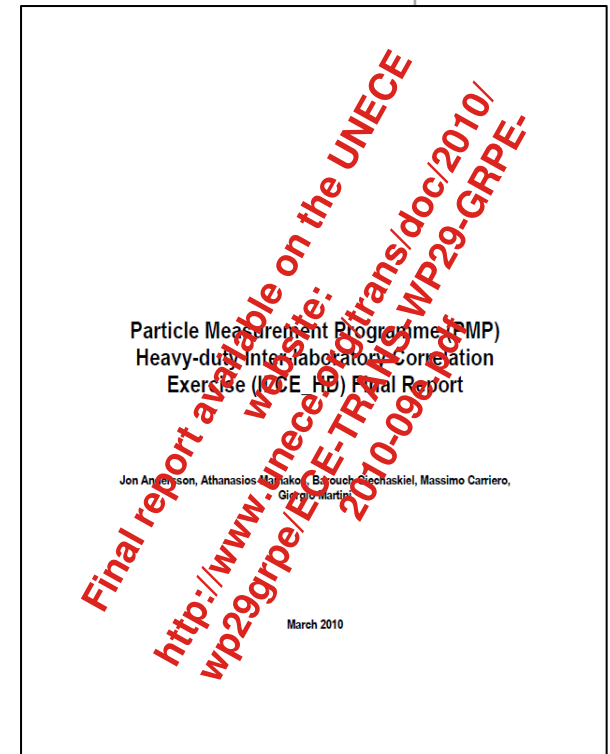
Particle Measurement Programme (PMP) Heavy-duty Inter-laboratory Correlation Exercise (ILCE_HD) Final Report

Jon Andersson, Athanasios Mamakos, Barouch Giechaskiel, Massimo Carriero, Giorgio Martini

March 2010

Final report available on the UNECE website:
http://www.unece.org/trans/doc/2010/wp29grpe/ECE-TRANS-WP29-GRPE-2010-09e.pdf